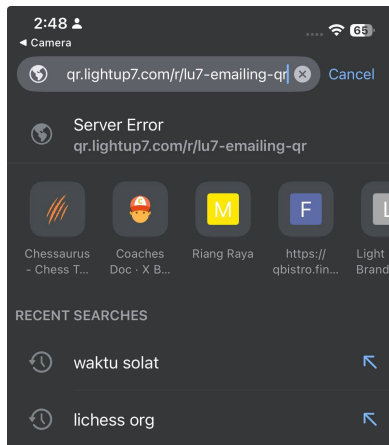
2:48
◀ Camera
65

qr.lightup7.com/r/lu7-emailing-qr
Cancel

Server Error
qr.lightup7.com/r/lu7-emailing-qr

Chessaurus - Chess T...
Coaches Doc · X B...
M
Riang Raya
F
https:// qbistro.fin...
L
Light Brand

RECENT SEARCHES

waktu solat

lichess org